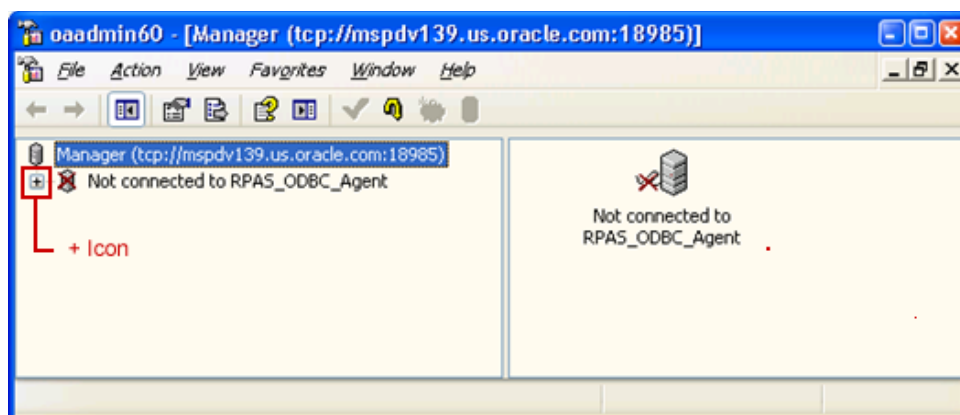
oaadmin60 - [Manager (tcp://mspdv139.us.oracle.com:18985)]

File Action View Favorites Window Help

Manager (tcp://mspdv139.us.oracle.com:18985)

Not connected to RPAS_ODBC_Agent

+ Icon

Not connected to RPAS_ODBC_Agent